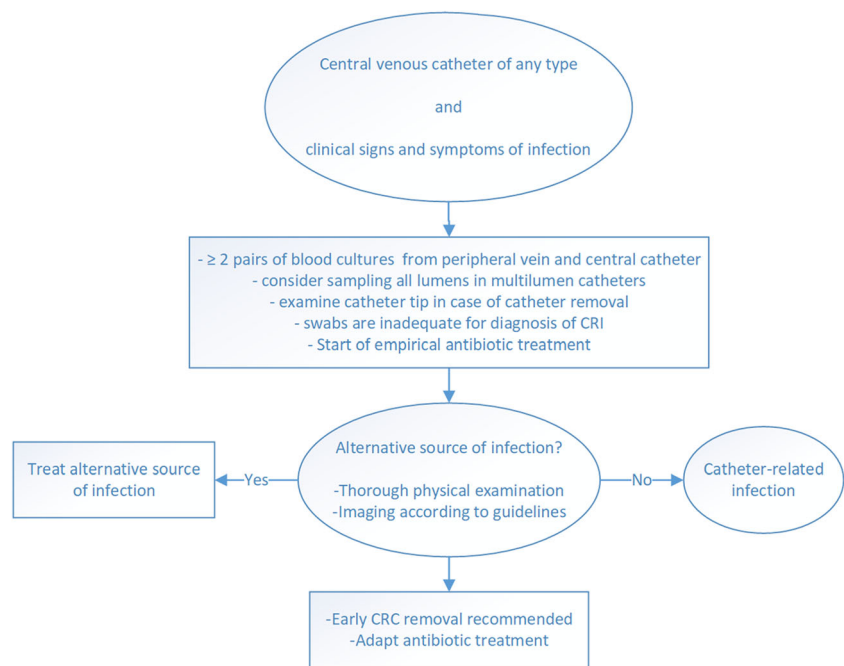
Central venous catheter of any type

and

clinical signs and symptoms of infection

- ≥ 2 pairs of blood cultures from peripheral vein and central catheter
- consider sampling all lumens in multilumen catheters
- examine catheter tip in case of catheter removal
- swabs are inadequate for diagnosis of CRI
- Start of empirical antibiotic treatment

Alternative source of infection?

-Thorough physical examination
-Imaging according to guidelines

Treat alternative source of infection

Yes

No

Catheter-related infection

-Early CRC removal recommended
-Adapt antibiotic treatment